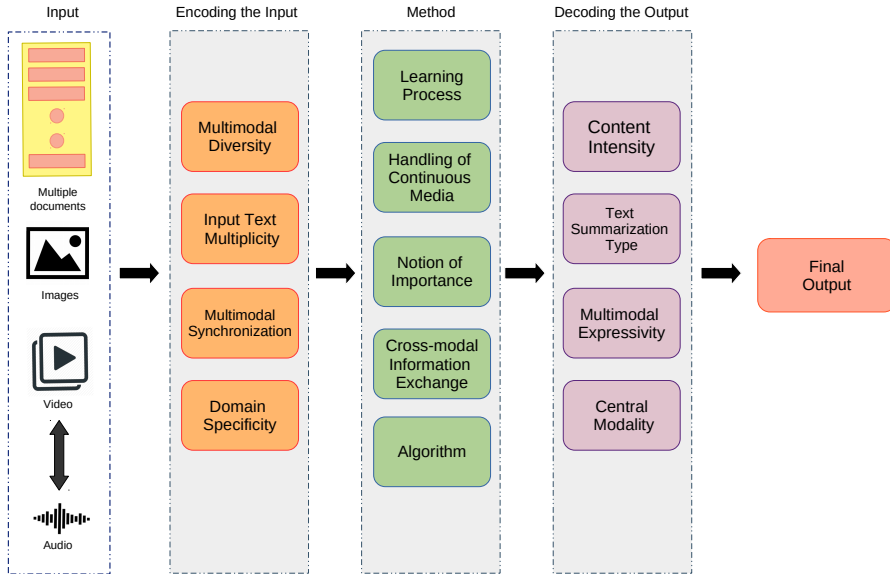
Input

Multiple documents

Images

Video

Audio

Encoding the Input

Multimodal Diversity

Input Text Multiplicity

Multimodal Synchronization

Domain Specificity

Method

Learning Process

Handling of Continuous Media

Notion of Importance

Cross-modal Information Exchange

Algorithm

Decoding the Output

Content Intensity

Text Summarization Type

Multimodal Expressivity

Central Modality

Final Output